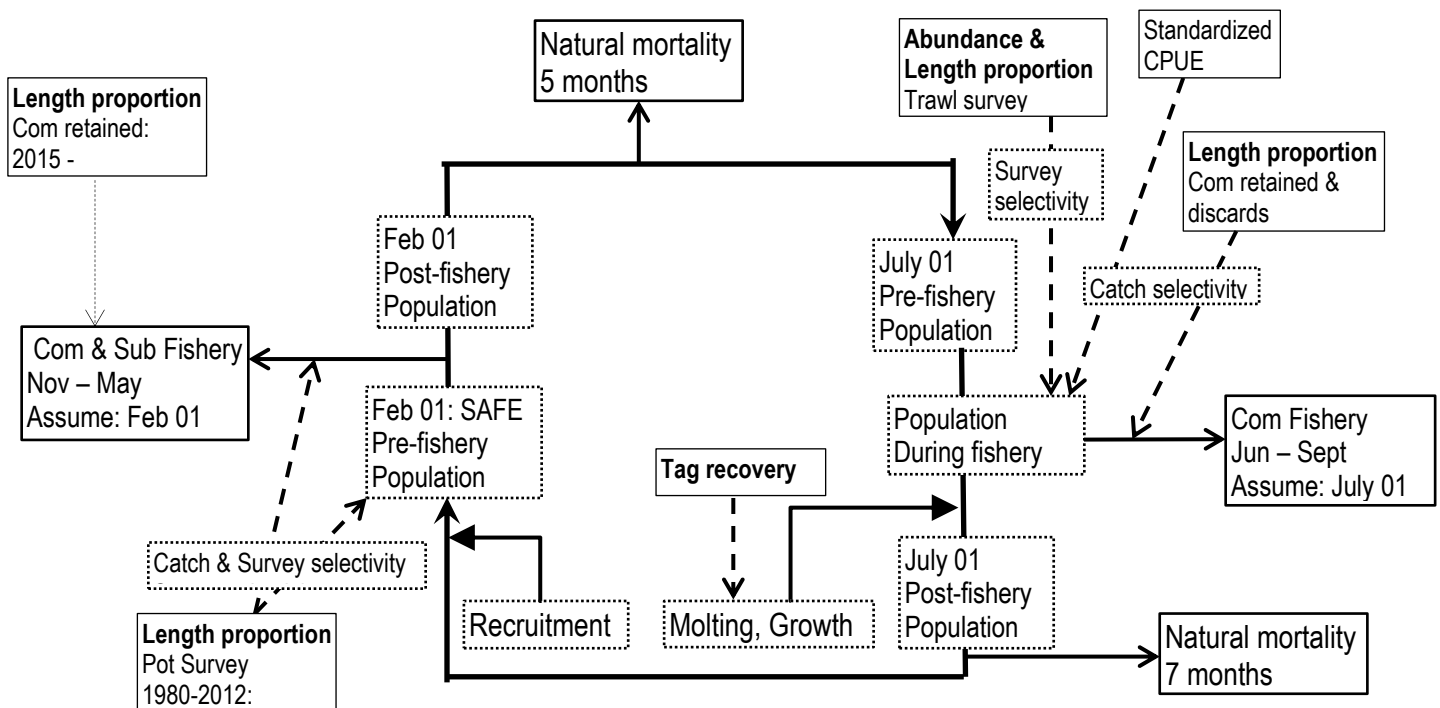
Length proportion
Com retained:
2015 -

Natural mortality
5 months

Abundance & Length proportion
Trawl survey

Standardized CPUE

Length proportion
Com retained & discards

Survey selectivity

Feb 01
Post-fishery
Population

July 01
Pre-fishery
Population

Catch selectivity

Com & Sub Fishery
Nov – May
Assume: Feb 01

Feb 01: SAFE
Pre-fishery
Population

Population
During fishery

Com Fishery
Jun – Sept
Assume: July 01

Tag recovery

Catch & Survey selectivity

Recruitment

Molting, Growth

July 01
Post-fishery
Population

Length proportion
Pot Survey
1980-2012:

Natural mortality
7 months